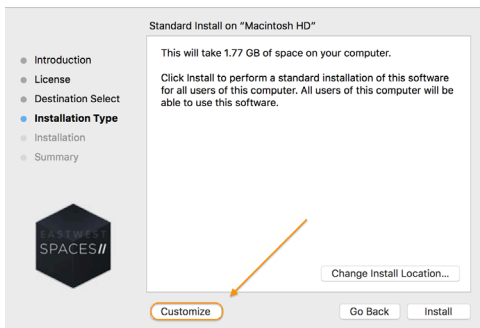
Standard Install on "Macintosh HD"

Introduction
License
Destination Select
Installation Type
Installation
Summary

This will take 1.77 GB of space on your computer.

Click Install to perform a standard installation of this software for all users of this computer. All users of this computer will be able to use this software.

EASTWEST
SPACES II

Change Install Location...

Customize

Go Back

Install